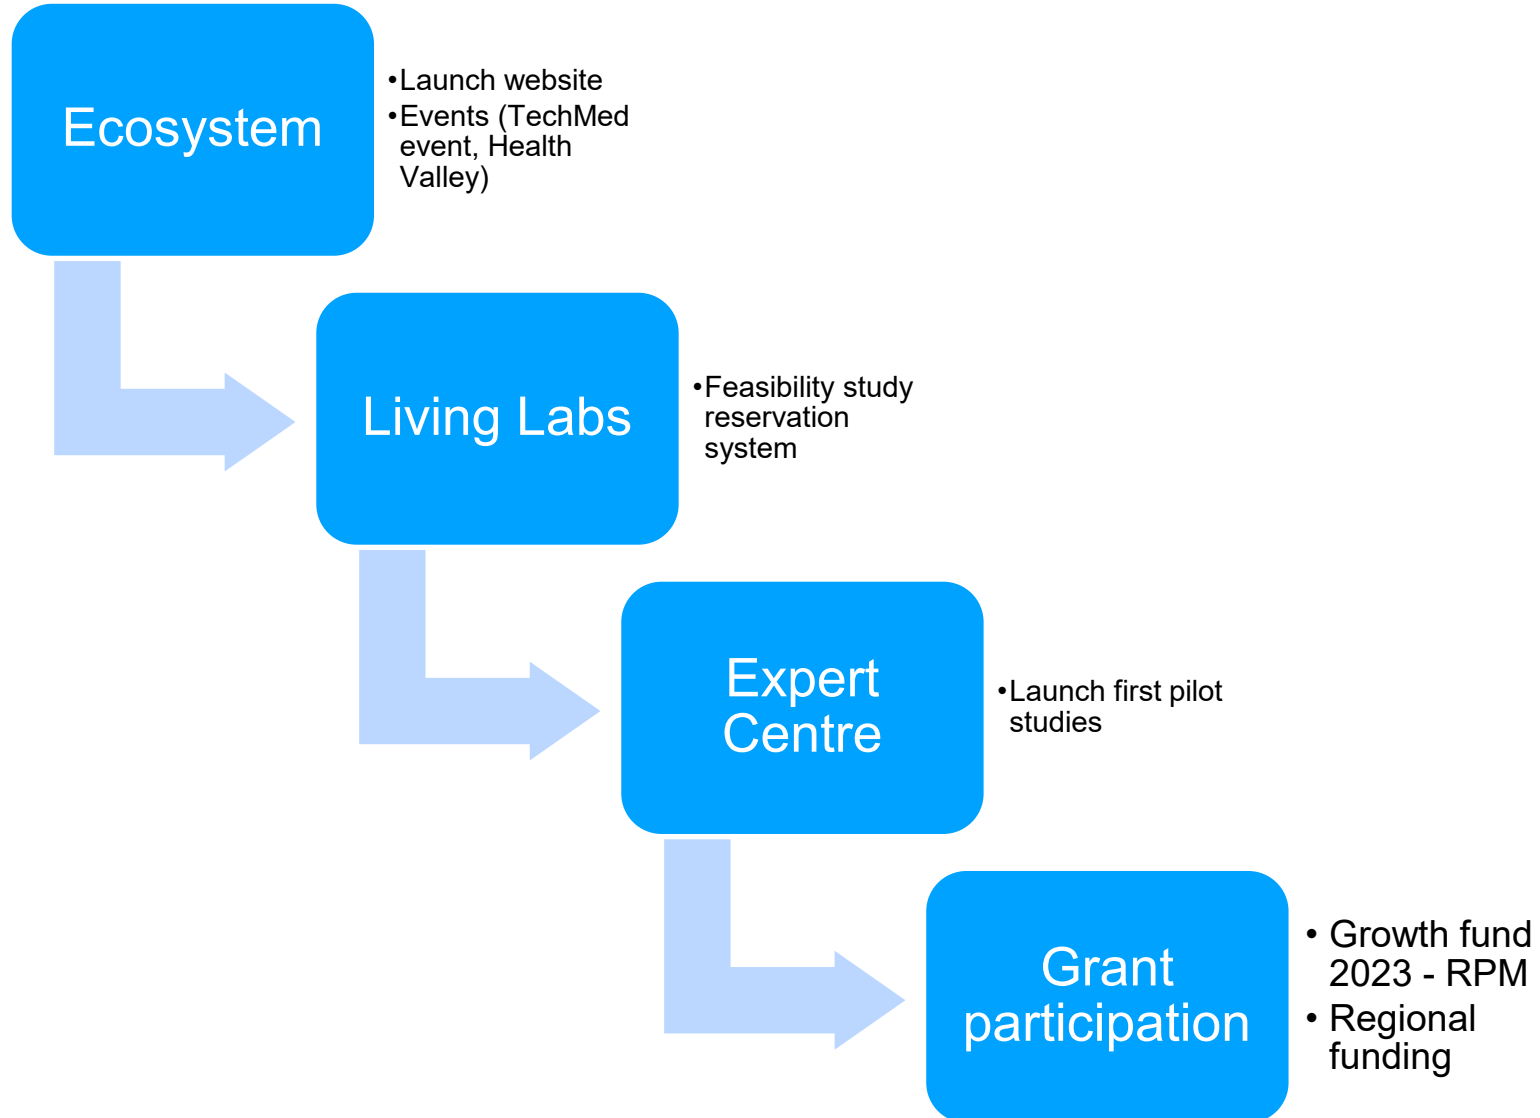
Ecosystem

•Launch website
•Events (TechMed event, Health Valley)

Living Labs

•Feasibility study reservation system

Expert Centre

•Launch first pilot studies

Grant participation

• Growth fund 2023 - RPM
• Regional funding